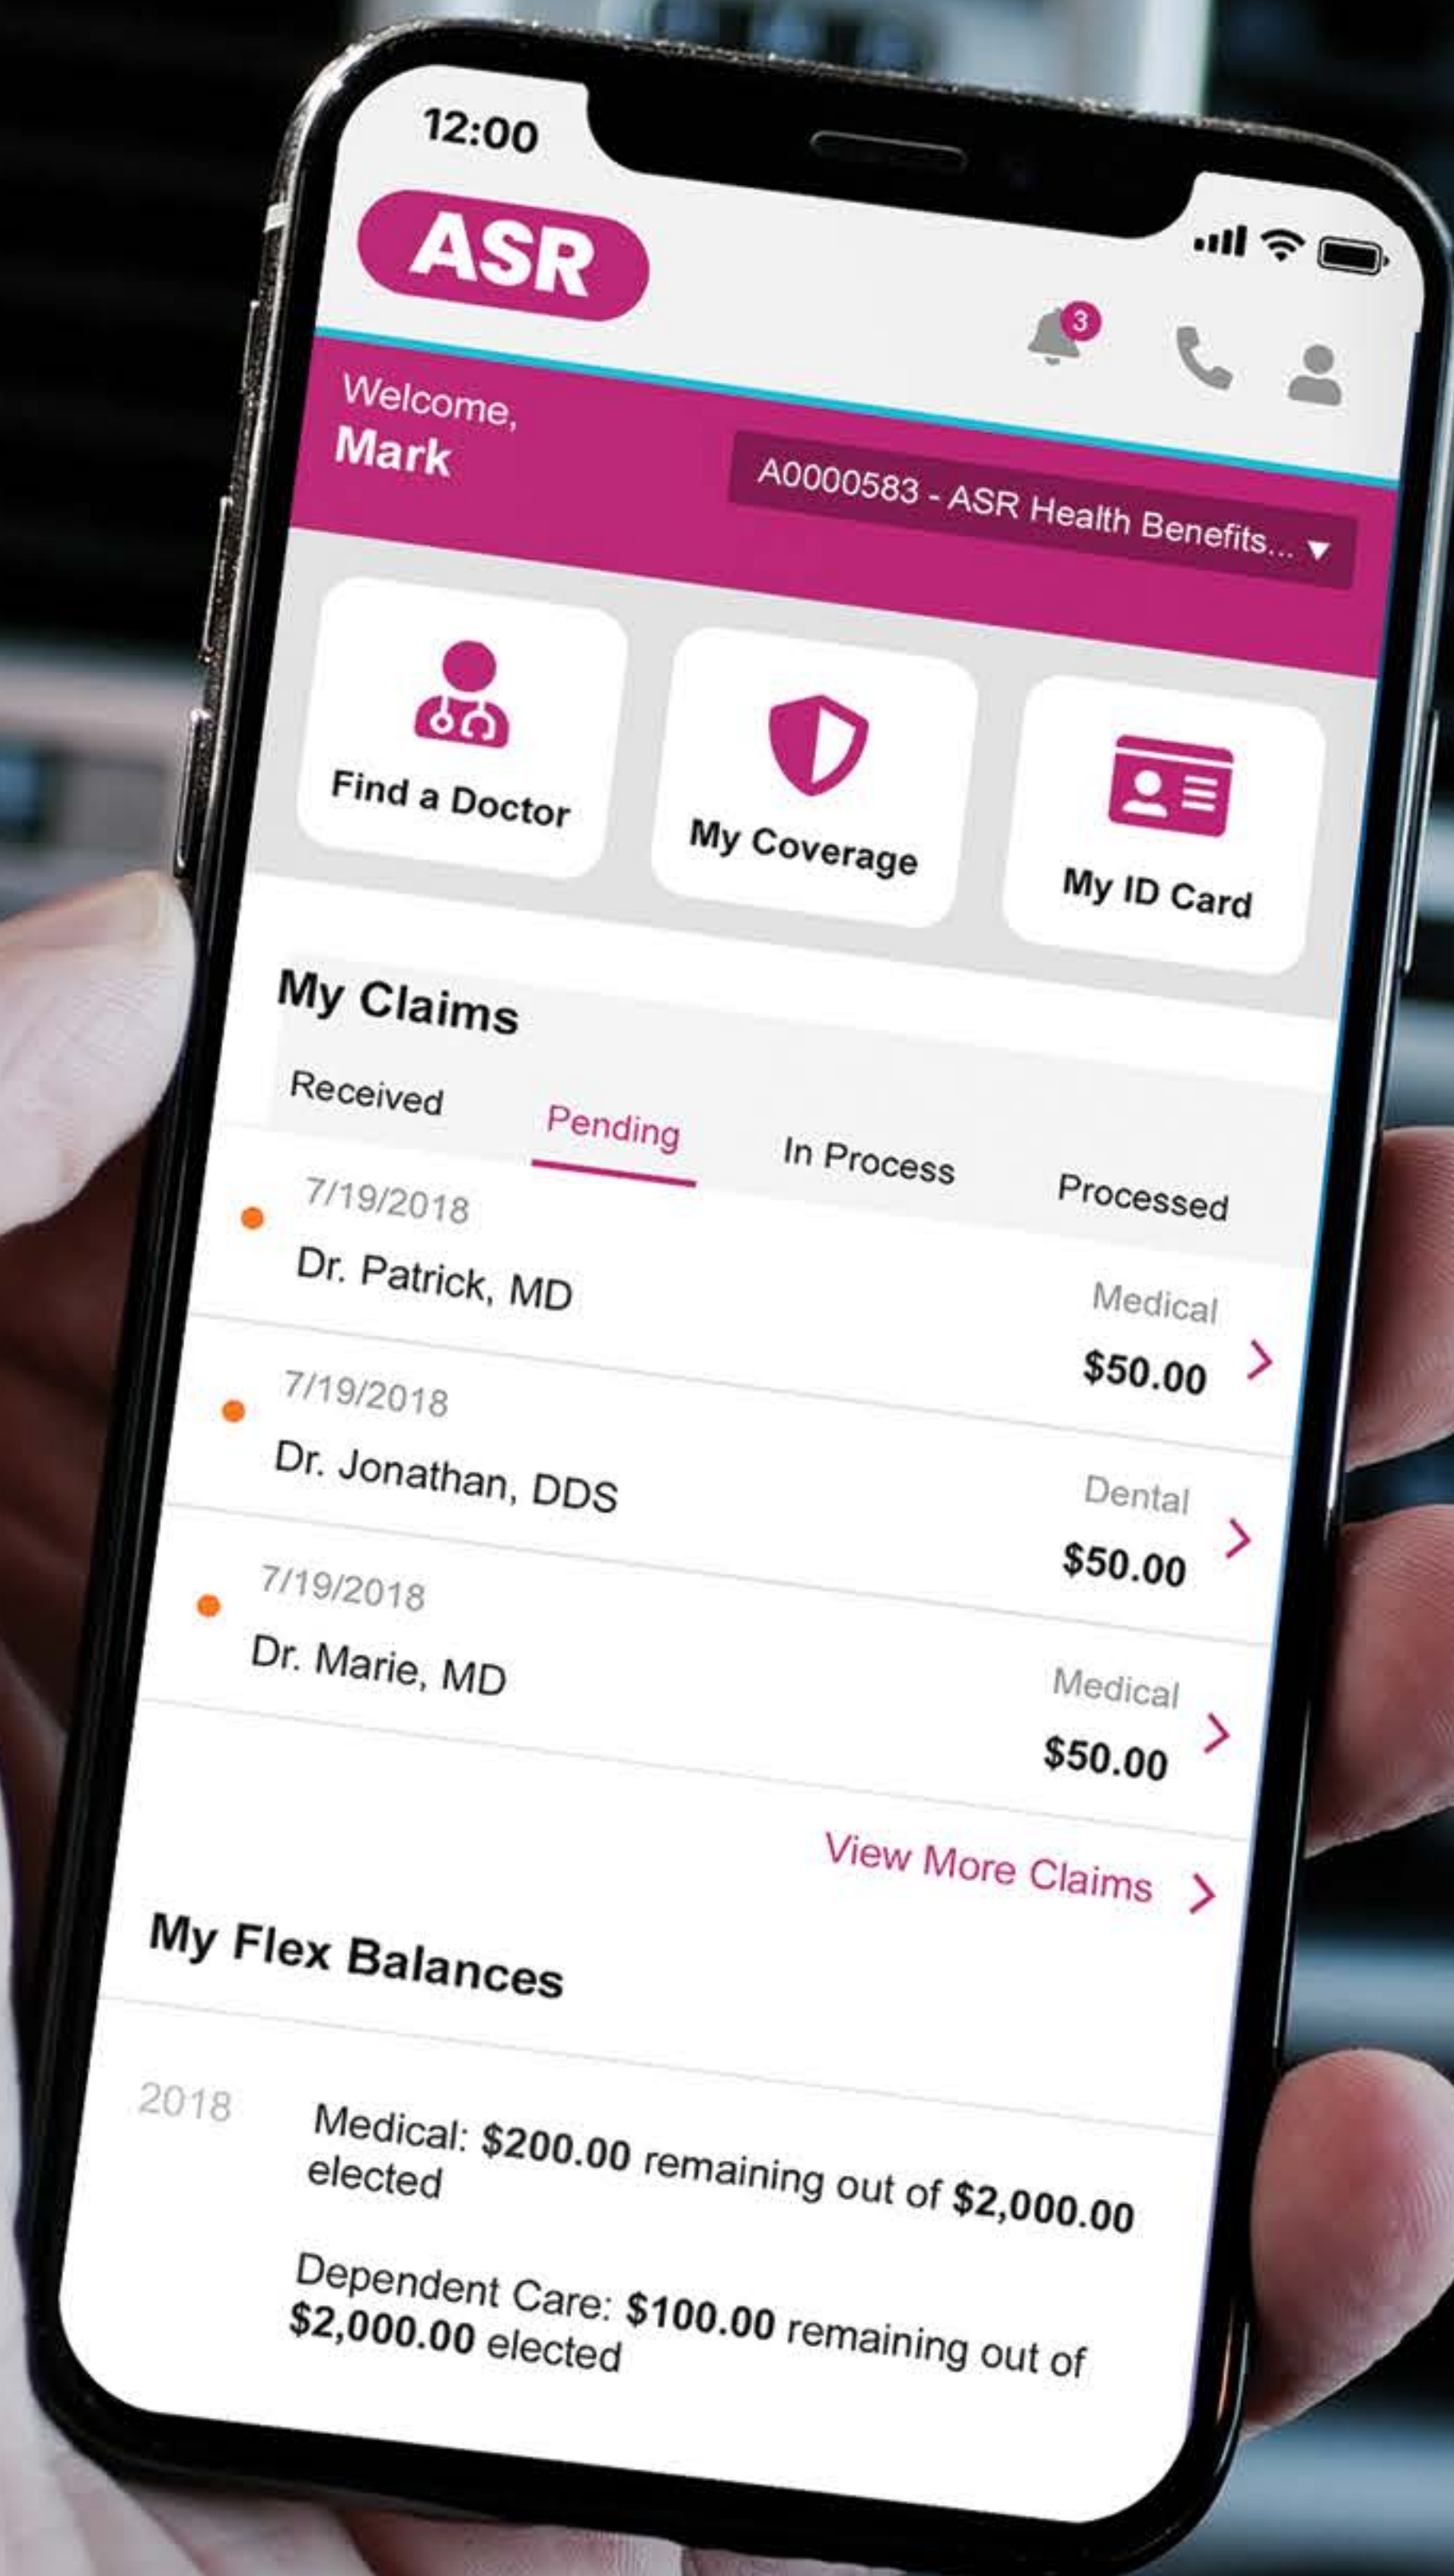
12:00

ASR

3

Welcome,
Mark

A0000583 - ASR Health Benefits...

Find a Doctor

My Coverage

My ID Card

My Claims

Received

Pending

In Process

Processed

7/19/2018
Dr. Patrick, MD
Medical
$50.00

7/19/2018
Dr. Jonathan, DDS
Dental
$50.00

7/19/2018
Dr. Marie, MD
Medical
$50.00

View More Claims

My Flex Balances

2018

Medical: $200.00 remaining out of $2,000.00 elected

Dependent Care: $100.00 remaining out of $2,000.00 elected